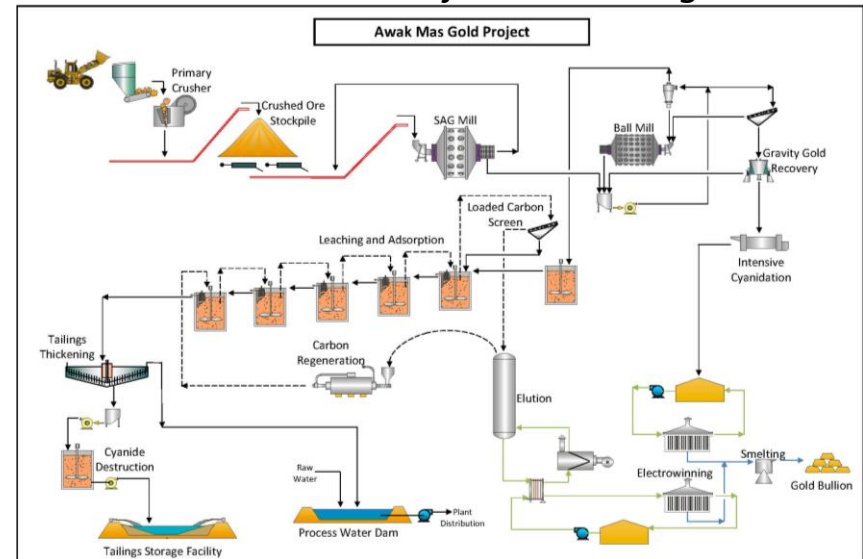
Awak Mas Gold Project

Primary Crusher

Crushed Ore Stockpile

SAG Mill

Ball Mill

Gravity Gold Recovery

Loaded Carbon Screen

Leaching and Adsorption

Intensive Cyanidation

Tailings Thickening

Carbon Regeneration

Elution

Cyanide Destruction

Raw Water

Plant Distribution

Process Water Dam

Electrowinning

Smelting

Gold Bullion

Tailings Storage Facility